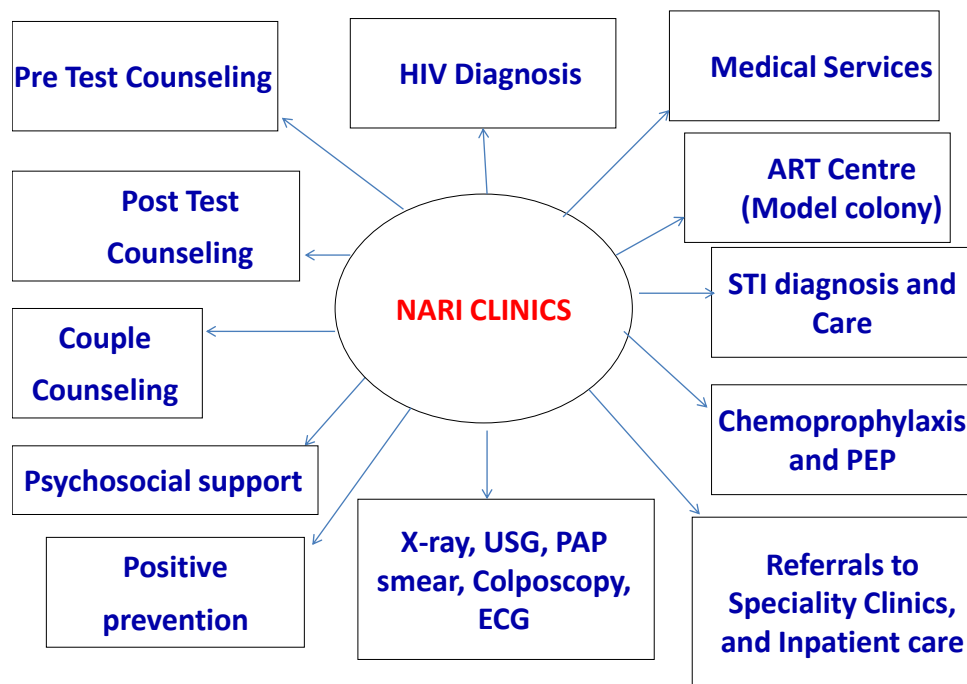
NARI CLINICS

Pre Test Counseling

HIV Diagnosis

Medical Services

ART Centre (Model colony)

Post Test Counseling

STI diagnosis and Care

Couple Counseling

Chemoprophylaxis and PEP

Psychosocial support

Positive prevention

X-ray, USG, PAP smear, Colposcopy, ECG

Referrals to Speciality Clinics, and Inpatient care